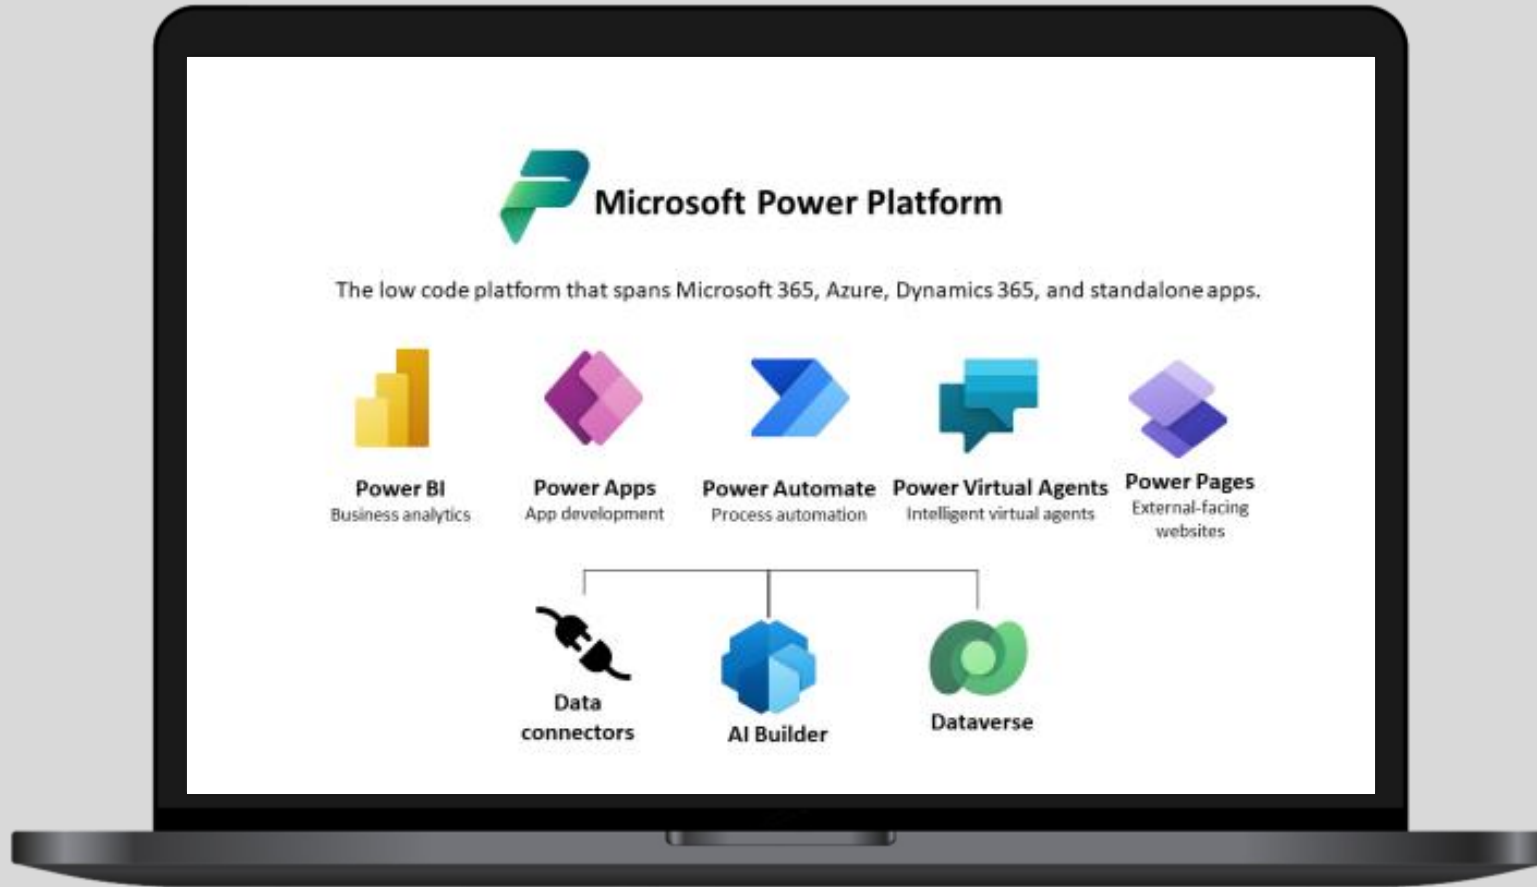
Microsoft Power Platform

The low code platform that spans Microsoft 365, Azure, Dynamics 365, and standalone apps.

Power BI
Business analytics

Power Apps
App development

Power Automate
Process automation

Power Virtual Agents
Intelligent virtual agents

Power Pages
External-facing websites

Data connectors

AI Builder

Dataverse